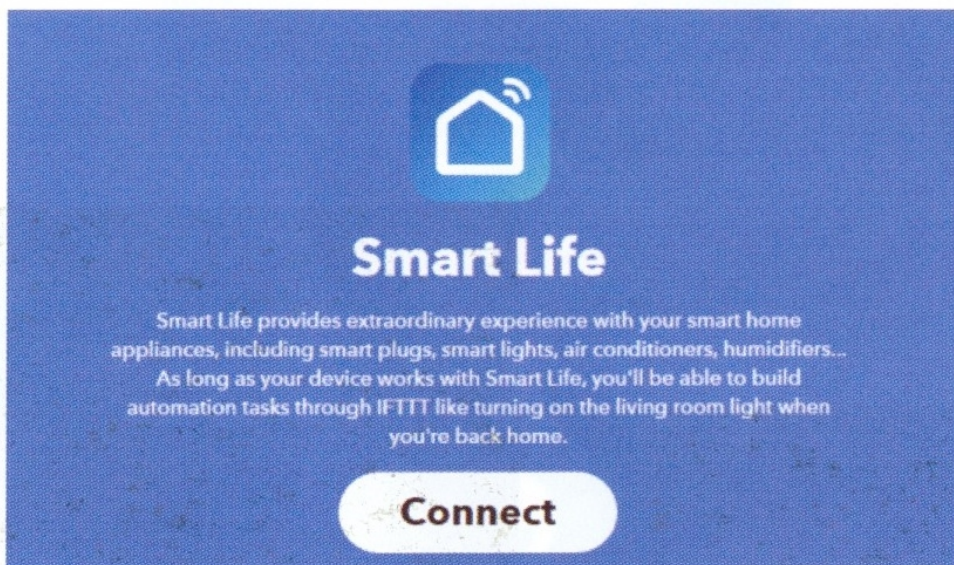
Smart Life

Smart Life provides extraordinary experience with your smart home appliances, including smart plugs, smart lights, air conditioners, humidifiers... As long as your device works with Smart Life, you'll be able to build automation tasks through IFTTT like turning on the living room light when you're back home.

Connect